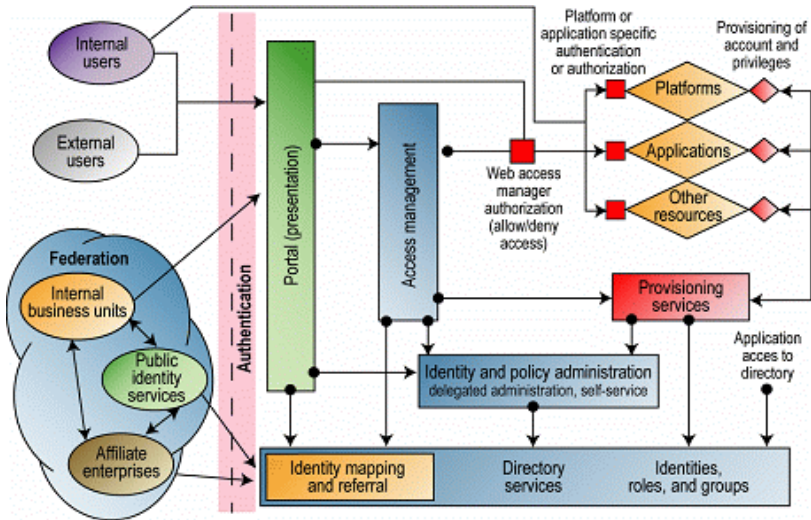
Internal users

External users

Federation

Internal business units

Public identity services

Affiliate enterprises

Authentication

Portal (presentation)

Access management

Platform or application specific authentication or authorization

Provisioning of account and privileges

Platforms

Applications

Other resources

Web access manager authorization (allow/deny access)

Provisioning services

Application acces to directory

Identity and policy administration
delegated administration, self-service

Identity mapping and referral

Directory services

Identities, roles, and groups